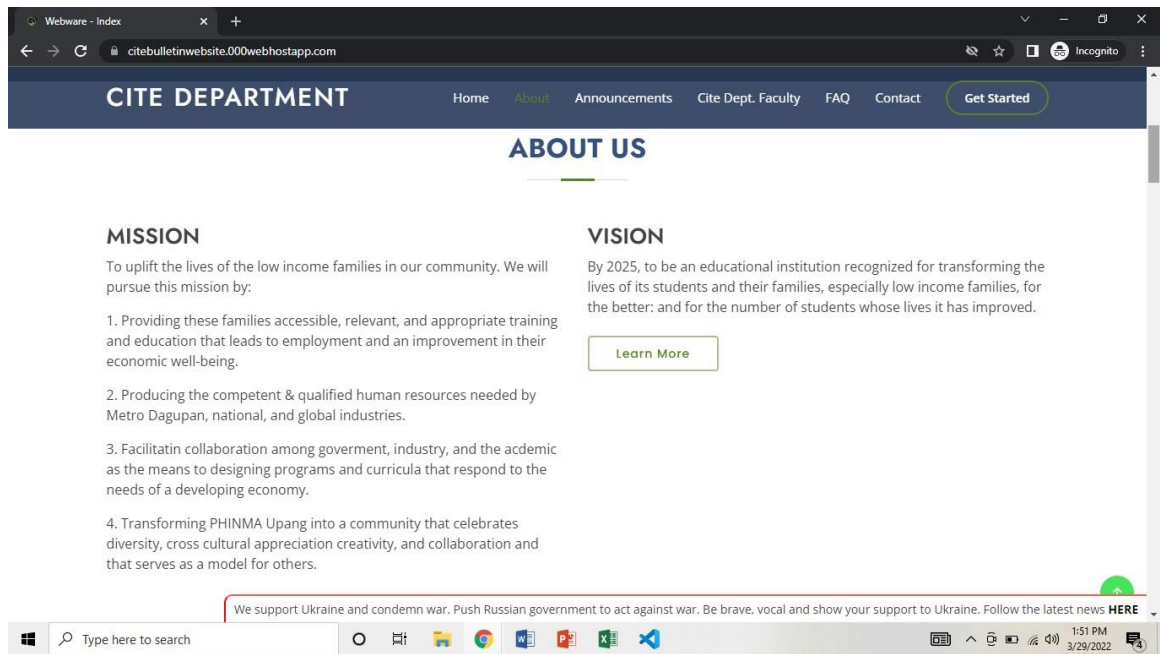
Webware - Index

citebulletinwebsite.000webhostapp.com

Incognito

CITE DEPARTMENT

Home About Announcements Cite Dept. Faculty FAQ Contact Get Started

ABOUT US

MISSION

To uplift the lives of the low income families in our community. We will pursue this mission by:

1. Providing these families accessible, relevant, and appropriate training and education that leads to employment and an improvement in their economic well-being.

2. Producing the competent & qualified human resources needed by Metro Dagupan, national, and global industries.

3. Facilitatin collaboration among goverment, industry, and the acdemic as the means to designing programs and curricula that respond to the needs of a developing economy.

4. Transforming PHINMA Upang into a community that celebrates diversity, cross cultural appreciation creativity, and collaboration and that serves as a model for others.

VISION

By 2025, to be an educational institution recognized for transforming the lives of its students and their families, especially low income families, for the better: and for the number of students whose lives it has improved.

Learn More

We support Ukraine and condemn war. Push Russian government to act against war. Be brave, vocal and show your support to Ukraine. Follow the latest news HERE

Type here to search

1:51 PM
3/29/2022

4